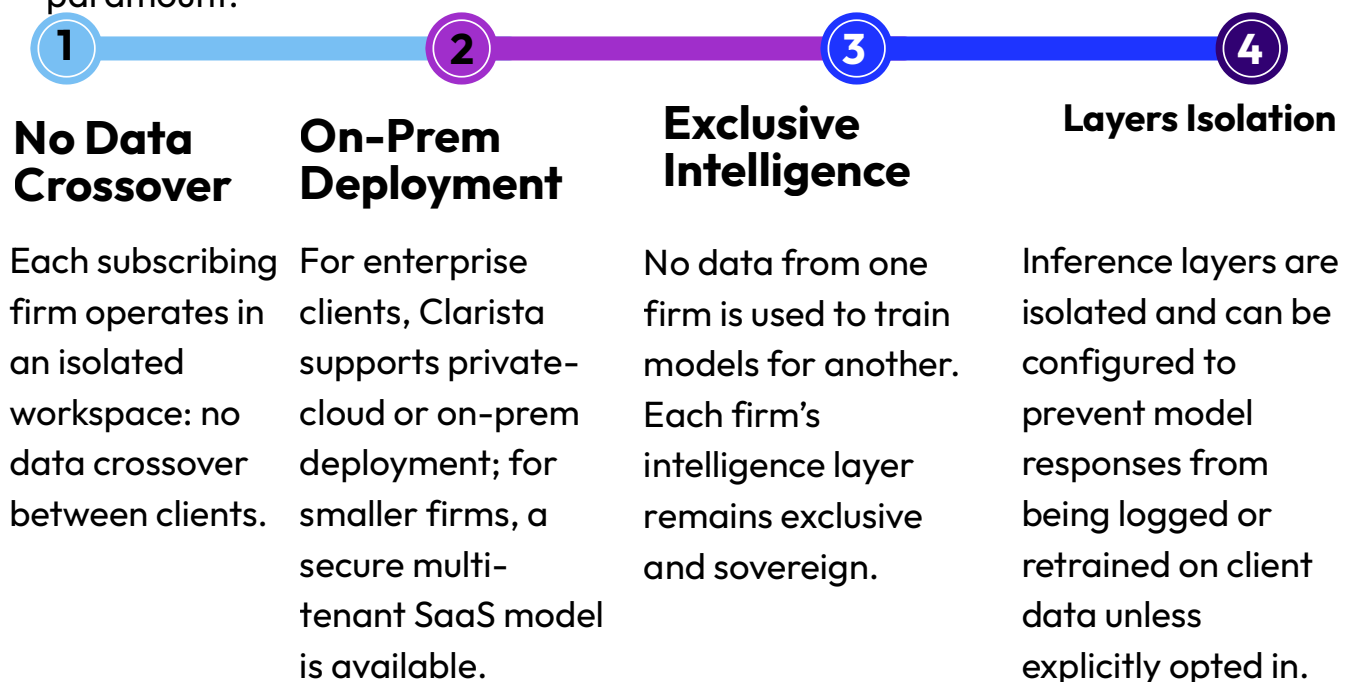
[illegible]

1

2

3

4

No Data Crossover

Each subscribing firm operates in an isolated workspace: no data crossover between clients.

On-Prem Deployment

For enterprise clients, Clarista supports private-cloud or on-prem deployment; for smaller firms, a secure multi-tenant SaaS model is available.

Exclusive Intelligence

No data from one firm is used to train models for another. Each firm's intelligence layer remains exclusive and sovereign.

Layers Isolation

Inference layers are isolated and can be configured to prevent model responses from being logged or retrained on client data unless explicitly opted in.